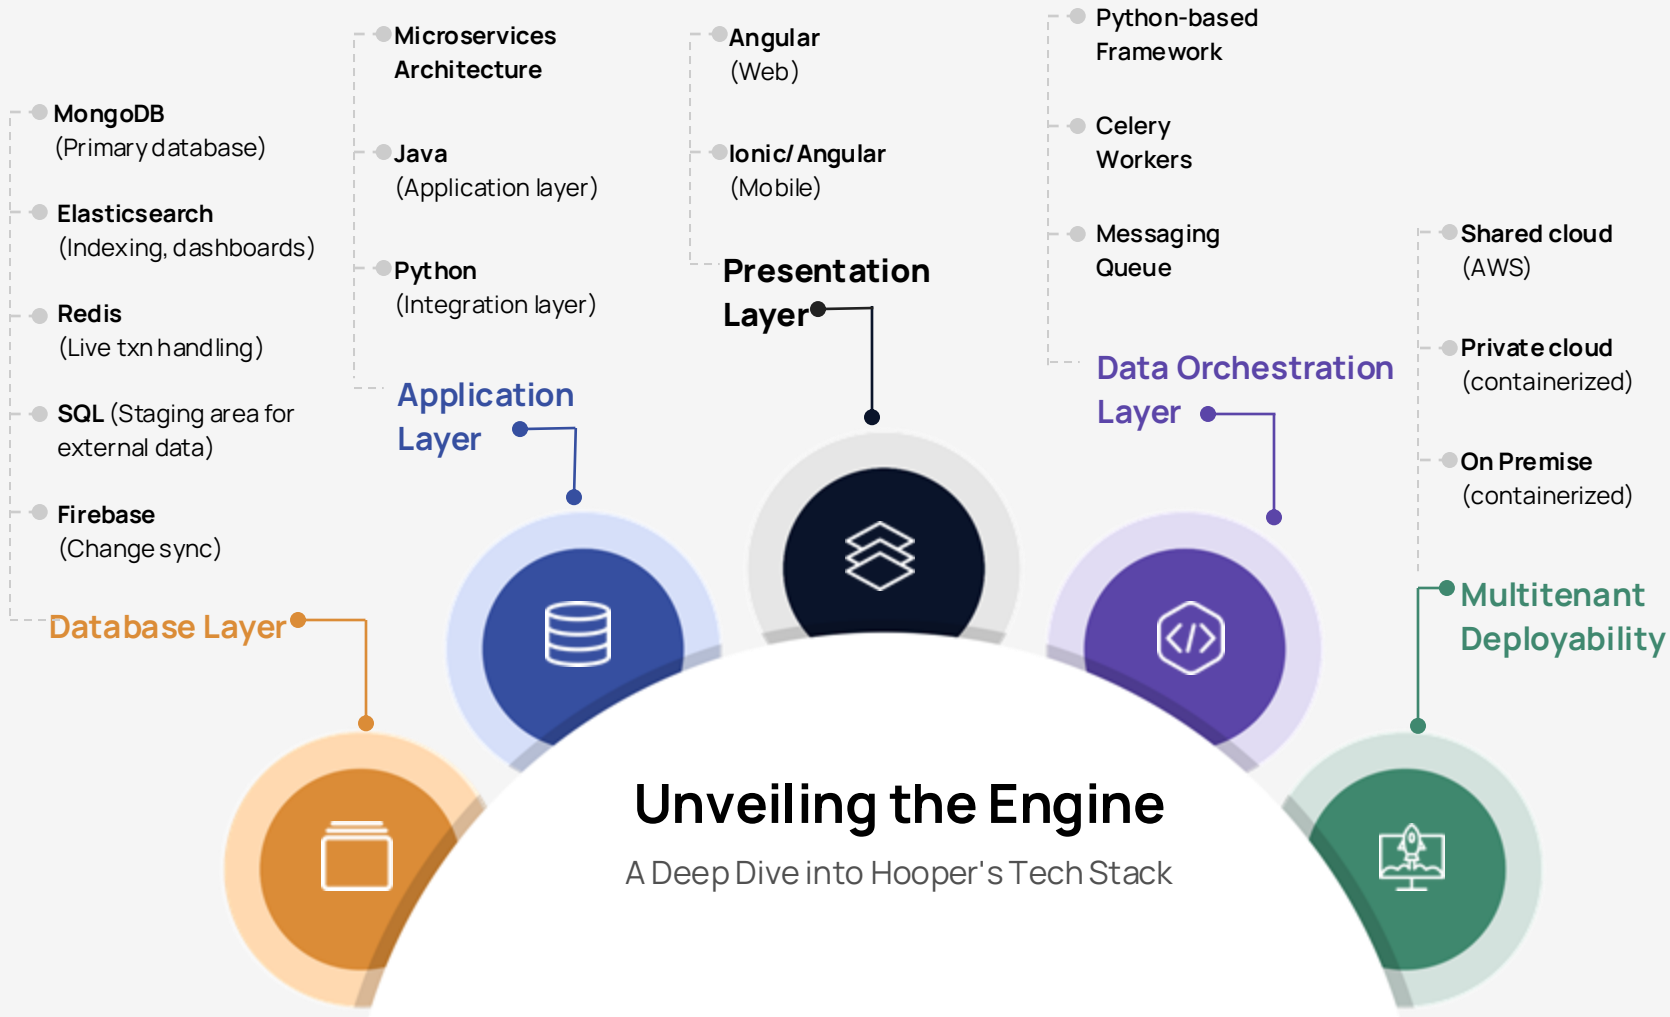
MongoDB
(Primary database)

Elasticsearch
(Indexing, dashboards)

Redis
(Live txn handling)

SQL (Staging area for external data)

Firebase
(Change sync)

Database Layer

Microservices Architecture

Java
(Application layer)

Python
(Integration layer)

Application Layer

Angular
(Web)

Ionic/ Angular
(Mobile)

Presentation Layer

Python-based Framework

Celery Workers

Messaging Queue

Data Orchestration Layer

Shared cloud
(AWS)

Private cloud
(containerized)

On Premise
(containerized)

Multitenant Deployability

Unveiling the Engine

A Deep Dive into Hooper's Tech Stack